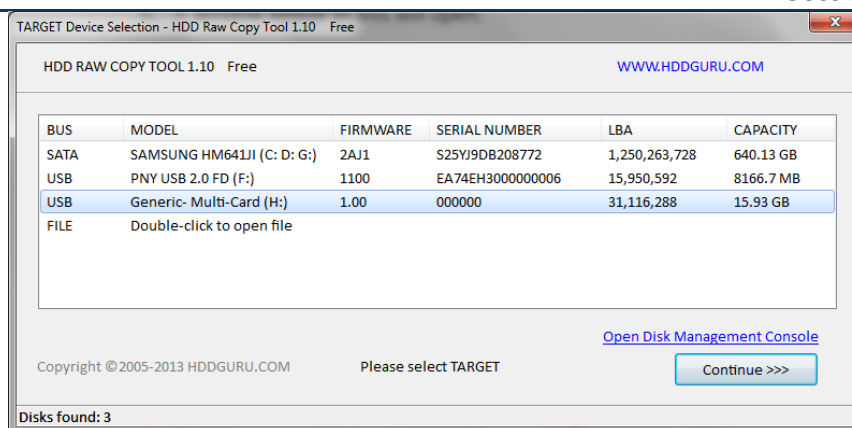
TARGET Device Selection - HDD Raw Copy Tool 1.10 Free

HDD RAW COPY TOOL 1.10 Free

WWW.HDDGURU.COM

| BUS | MODEL | FIRMWARE | SERIAL NUMBER | LBA | CAPACITY |
|---|---|---|---|---|---|
| SATA | SAMSUNG HM641JI (C: D: G:) | 2AJ1 | S25YJ9DB208772 | 1,250,263,728 | 640.13 GB |
| USB | PNY USB 2.0 FD (F:) | 1100 | EA74EH3000000006 | 15,950,592 | 8166.7 MB |
| USB | Generic- Multi-Card (H:) | 1.00 | 000000 | 31,116,288 | 15.93 GB |
| FILE | Double-click to open file | | | | |

Open Disk Management Console

Copyright ©2005-2013 HDDGURU.COM

Please select TARGET

Continue >>>

Disks found: 3